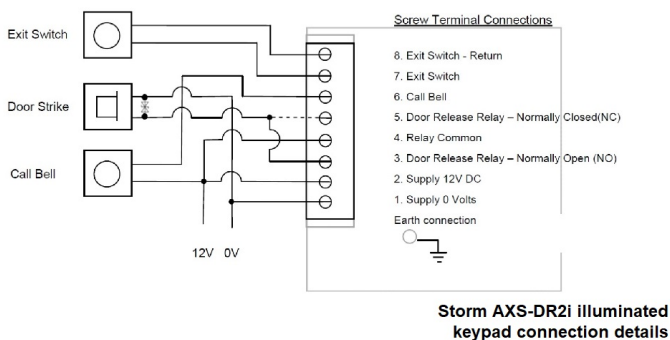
Exit Switch

Door Strike

Call Bell

12V 0V

Screw Terminal Connections

8. Exit Switch - Return
7. Exit Switch
6. Call Bell
5. Door Release Relay – Normally Closed(NC)
4. Relay Common
3. Door Release Relay – Normally Open (NO)
2. Supply 12V DC
1. Supply 0 Volts
Earth connection

Storm AXS-DR2i illuminated keypad connection details